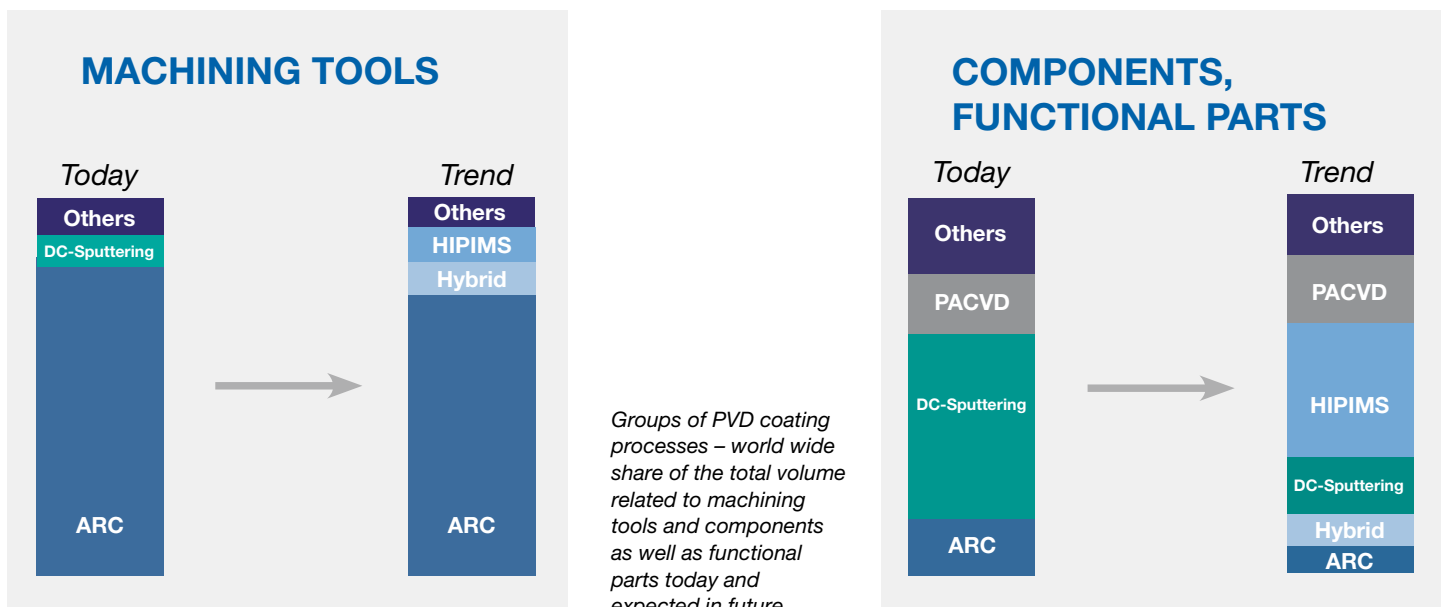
MACHINING TOOLS

Today

Others
DC-Sputtering
ARC

Trend

Others
HIPIMS
Hybrid
ARC

Groups of PVD coating processes – world wide share of the total volume related to machining tools and components as well as functional parts today and expected in future

COMPONENTS, FUNCTIONAL PARTS

Today

Others
PACVD
DC-Sputtering
ARC

Trend

Others
PACVD
HIPIMS
DC-Sputtering
Hybrid
ARC